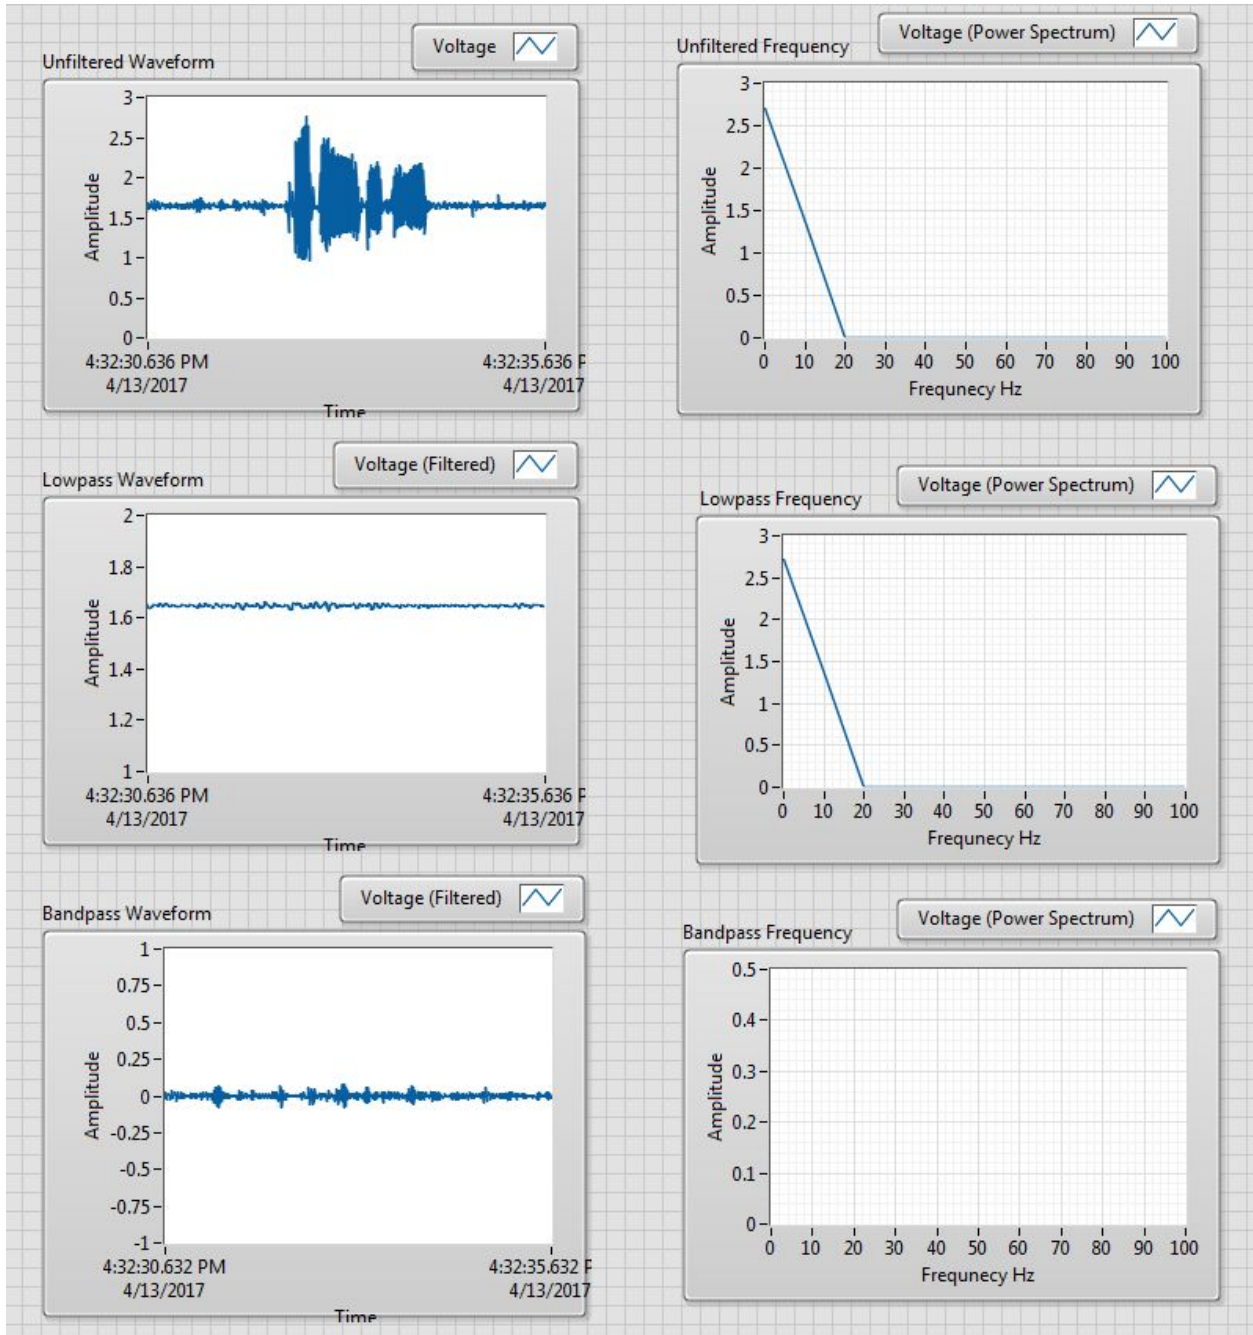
Unfiltered Waveform

Voltage

3
2.5
2
1.5
1
0.5
0
Amplitude

4:32:30.636 PM
4/13/2017

4:32:35.636 P
4/13/2017

Time

Unfiltered Frequency

Voltage (Power Spectrum)

3
2.5
2
1.5
1
0.5
0
Amplitude

0 10 20 30 40 50 60 70 80 90 100
Frequnecy Hz

Lowpass Waveform

Voltage (Filtered)

2
1.8
1.6
1.4
1.2
1
Amplitude

4:32:30.636 PM
4/13/2017

4:32:35.636 P
4/13/2017

Time

Lowpass Frequency

Voltage (Power Spectrum)

3
2.5
2
1.5
1
0.5
0
Amplitude

0 10 20 30 40 50 60 70 80 90 100
Frequnecy Hz

Bandpass Waveform

Voltage (Filtered)

1
0.75
0.5
0.25
0
-0.25
-0.5
-0.75
-1
Amplitude

4:32:30.632 PM
4/13/2017

4:32:35.632 P
4/13/2017

Time

Bandpass Frequency

Voltage (Power Spectrum)

0.5
0.4
0.3
0.2
0.1
0
Amplitude

0 10 20 30 40 50 60 70 80 90 100
Frequnecy Hz